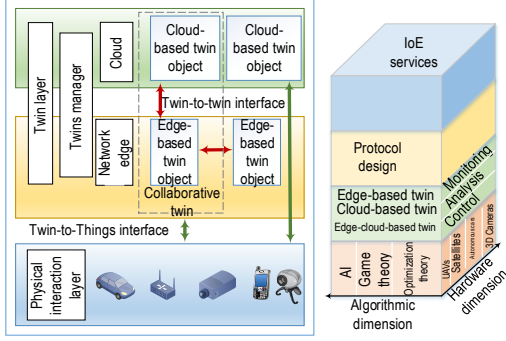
Twin layer

Twins manager

Cloud

Cloud-based twin object

Cloud-based twin object

Twin-to-twin interface

Network edge

Edge-based twin object

Edge-based twin object

Collaborative twin

Twin-to-Things interface

Physical interaction layer

IoE services

Protocol design

Monitoring

Analysis

Control

Edge-based twin

Cloud-based twin

Edge-cloud-based twin

AI

Game theory

Optimization theory

UAVs

Satellites

Autonomous cars

3D Cameras

Hardware dimension

Algorithmic dimension